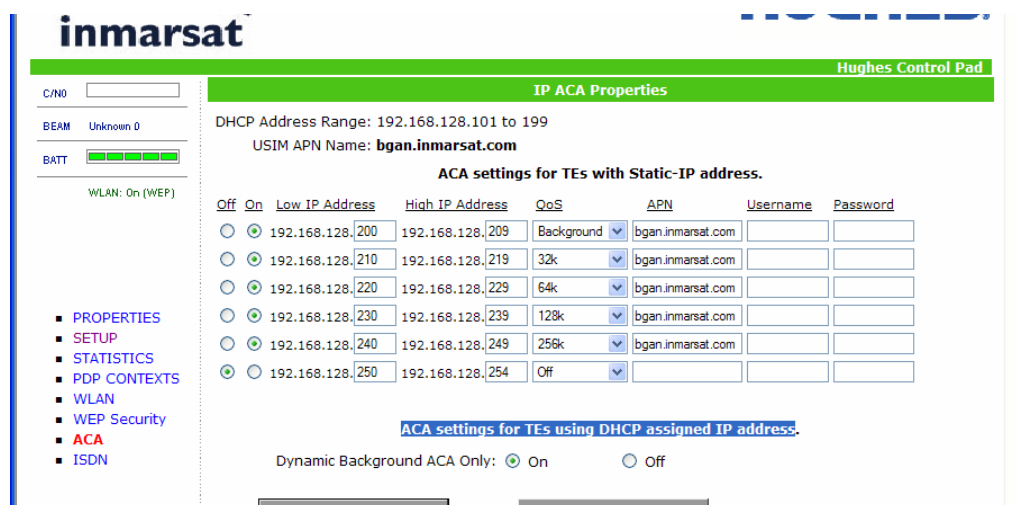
inmarsat

Hughes Control Pad

C/N0

BEAM Unknown 0

BATT

WLAN: On (WEP)

- PROPERTIES
- SETUP
- STATISTICS
- PDP CONTEXTS
- WLAN
- WEP Security
- ACA
- ISDN

IP ACA Properties

DHCP Address Range: 192.168.128.101 to 199

USIM APN Name: bgan.inmarsat.com

ACA settings for TEs with Static-IP address.

| Off | On | Low IP Address | High IP Address | QoS | APN | Username | Password |
|---|---|---|---|---|---|---|---|
| ○ | ⦿ | 192.168.128.200 | 192.168.128.209 | Background | bgan.inmarsat.com | | |
| ○ | ⦿ | 192.168.128.210 | 192.168.128.219 | 32k | bgan.inmarsat.com | | |
| ○ | ⦿ | 192.168.128.220 | 192.168.128.229 | 64k | bgan.inmarsat.com | | |
| ○ | ⦿ | 192.168.128.230 | 192.168.128.239 | 128k | bgan.inmarsat.com | | |
| ○ | ⦿ | 192.168.128.240 | 192.168.128.249 | 256k | bgan.inmarsat.com | | |
| ⦿ | ○ | 192.168.128.250 | 192.168.128.254 | Off | | | |

ACA settings for TEs using DHCP assigned IP address.

Dynamic Background ACA Only: ⦿ On ○ Off